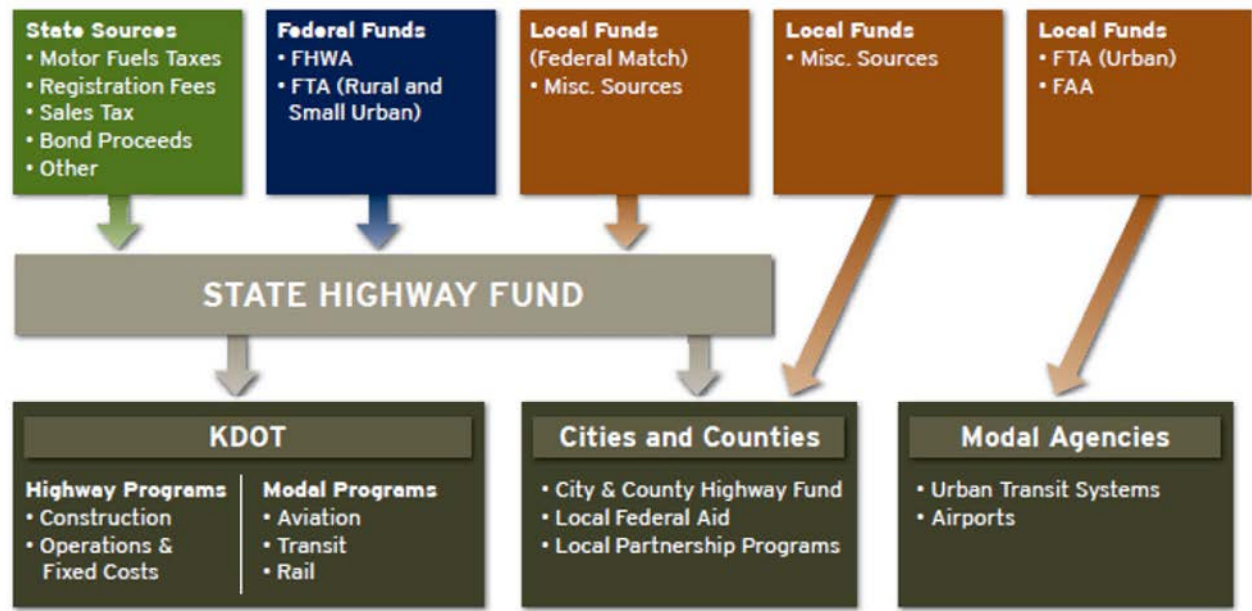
State Sources
• Motor Fuels Taxes
• Registration Fees
• Sales Tax
• Bond Proceeds
• Other

Federal Funds
• FHWA
• FTA (Rural and Small Urban)

Local Funds
(Federal Match)
• Misc. Sources

Local Funds
• Misc. Sources

Local Funds
• FTA (Urban)
• FAA

STATE HIGHWAY FUND

KDOT

Highway Programs
• Construction
• Operations & Fixed Costs

Modal Programs
• Aviation
• Transit
• Rail

Cities and Counties
• City & County Highway Fund
• Local Federal Aid
• Local Partnership Programs

Modal Agencies
• Urban Transit Systems
• Airports